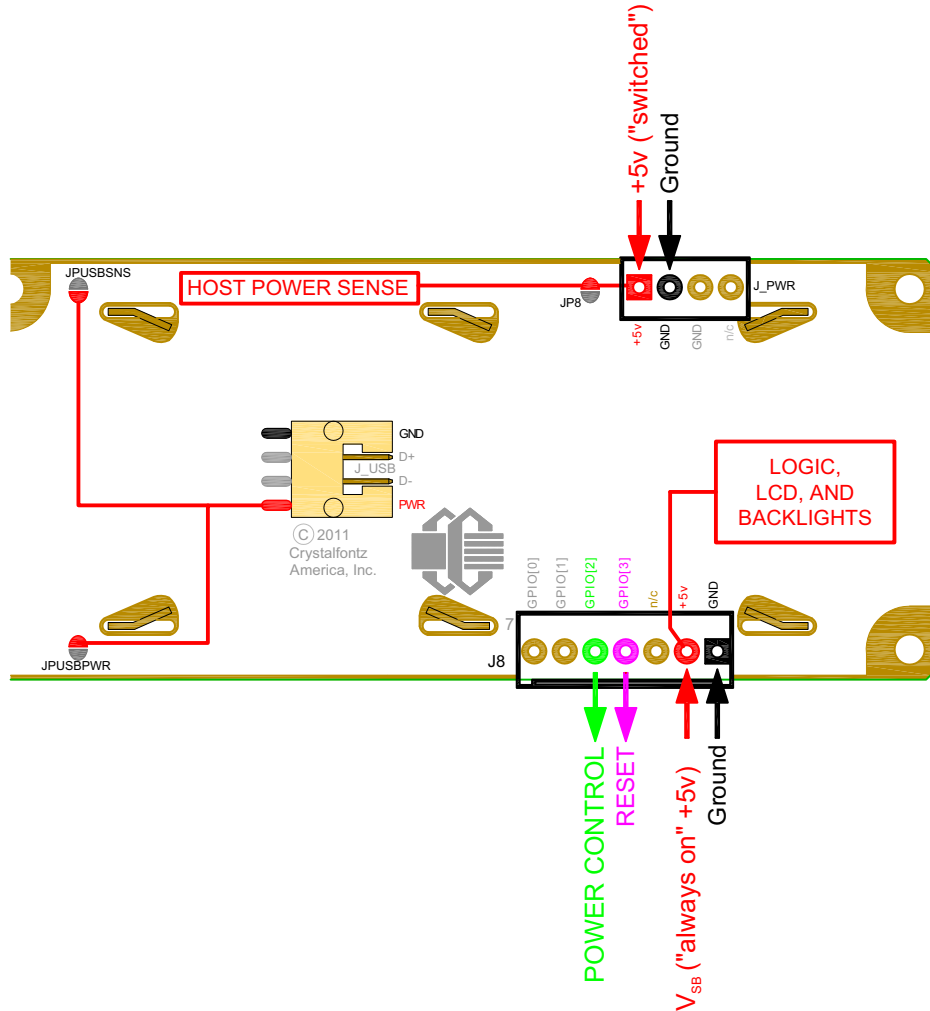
+5v ("switched")
Ground

JPUSBSNS
HOST POWER SENSE
JP8
J_PWR
+5v
GND
GND
n/c

GND
D+
J_USB
D-
PWR
© 2011
Crystalfontz
America, Inc.

LOGIC,
LCD, AND
BACKLIGHTS

GPIO[0]
GPIO[1]
GPIO[2]
GPIO[3]
n/c
+5v
GND
7
J8
JPUSBPWR

POWER CONTROL
RESET
$V_{SB}$ ("always on" +5v)
Ground